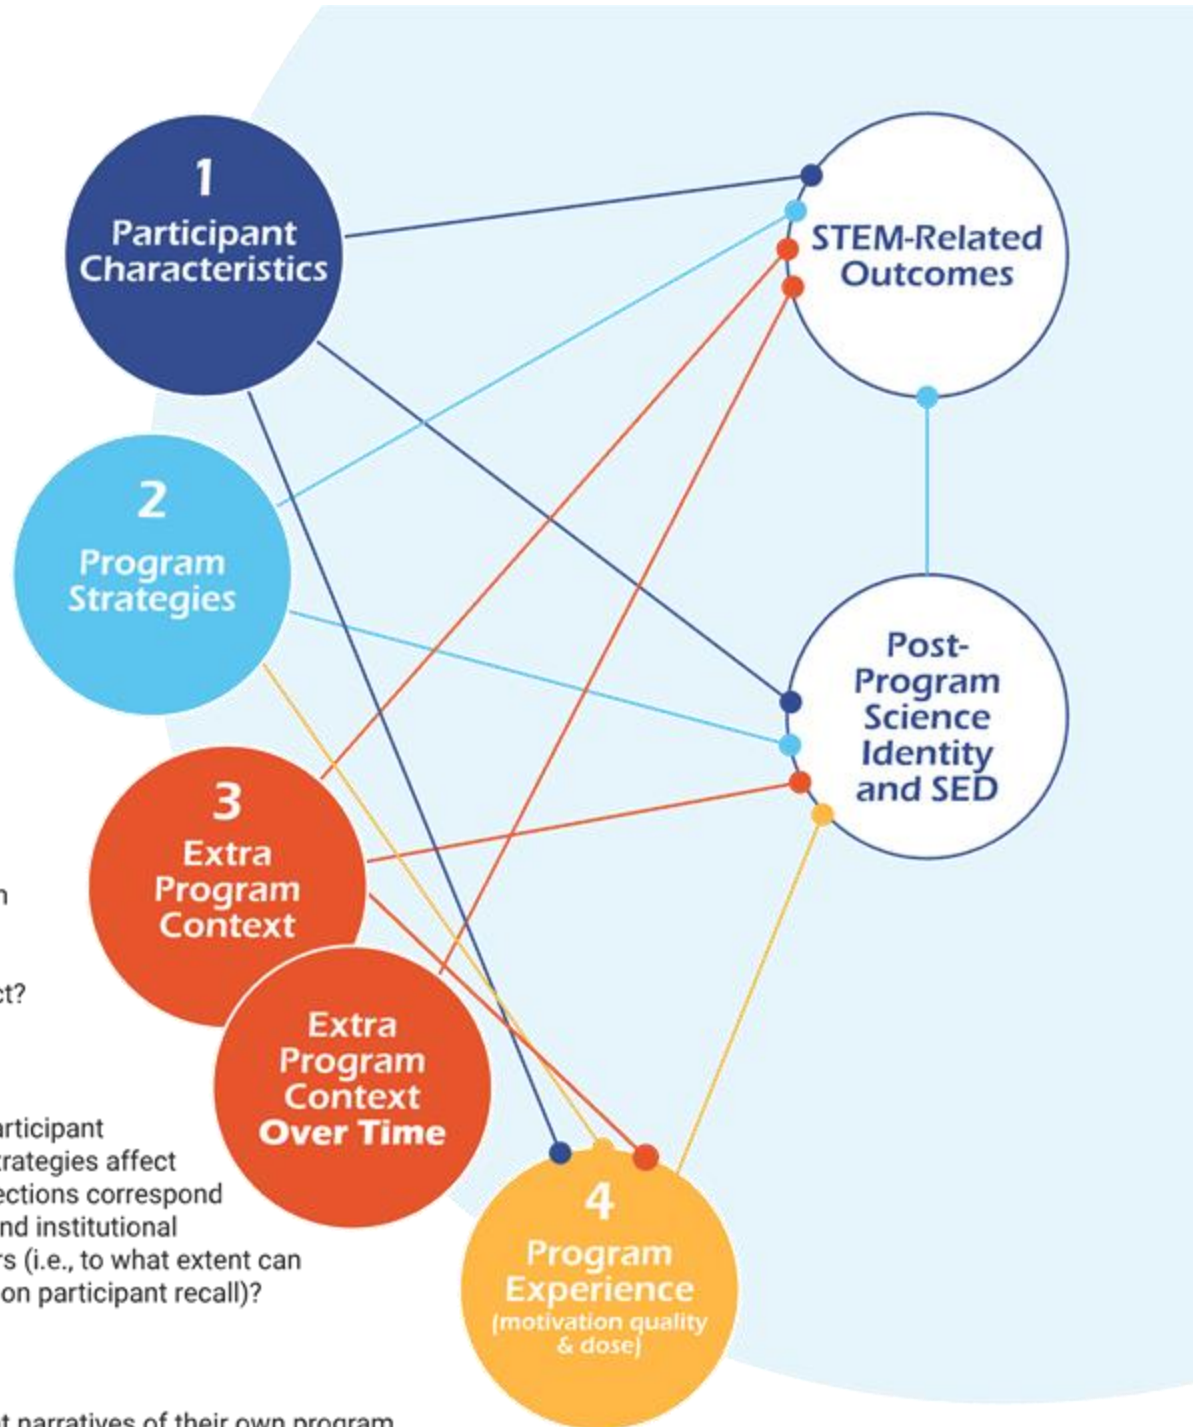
1
Participant Characteristics

2
Program Strategies

3
Extra Program Context

Extra Program Context Over Time

4
Program Experience
(motivation quality & dose)

STEM-Related Outcomes

Post-Program Science Identity and SED

n

ct?

articipant
trategies affect
ections correspond
nd institutional
rs (i.e., to what extent can
on participant recall)?

t narratives of their own program